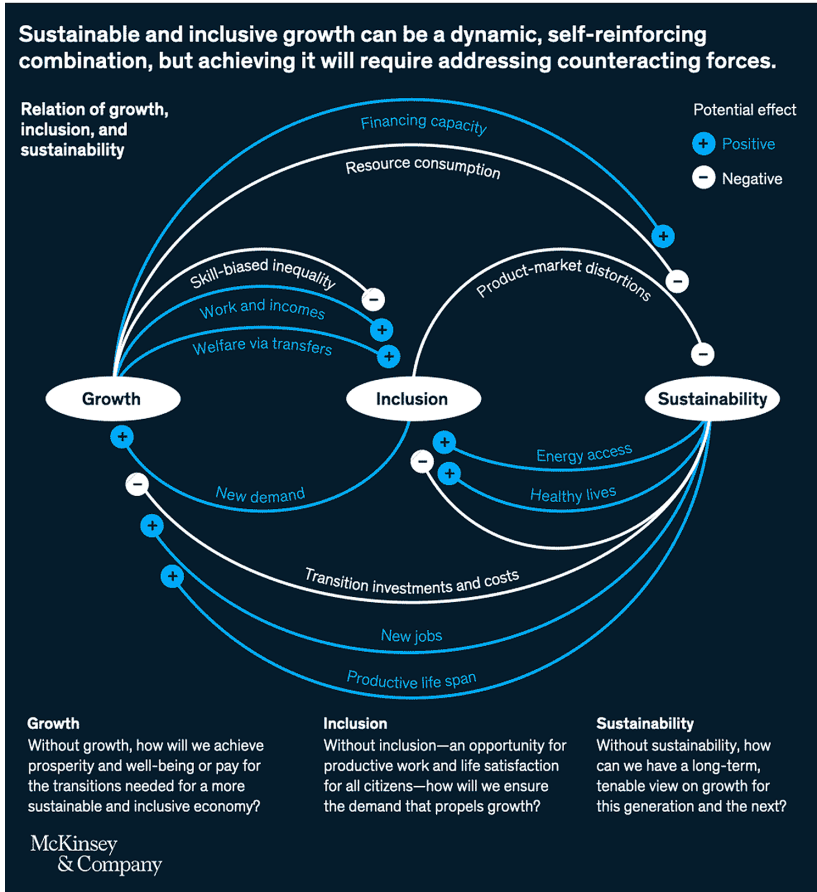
Sustainable and inclusive growth can be a dynamic, self-reinforcing combination, but achieving it will require addressing counteracting forces.

Relation of growth, inclusion, and sustainability

Potential effect
+ Positive
− Negative

Financing capacity
Resource consumption
Skill-biased inequality
Work and incomes
Welfare via transfers
Product-market distortions

Growth
Inclusion
Sustainability

New demand
Energy access
Healthy lives
Transition investments and costs
New jobs
Productive life span

Growth
Without growth, how will we achieve prosperity and well-being or pay for the transitions needed for a more sustainable and inclusive economy?

Inclusion
Without inclusion—an opportunity for productive work and life satisfaction for all citizens—how will we ensure the demand that propels growth?

Sustainability
Without sustainability, how can we have a long-term, tenable view on growth for this generation and the next?

McKinsey & Company